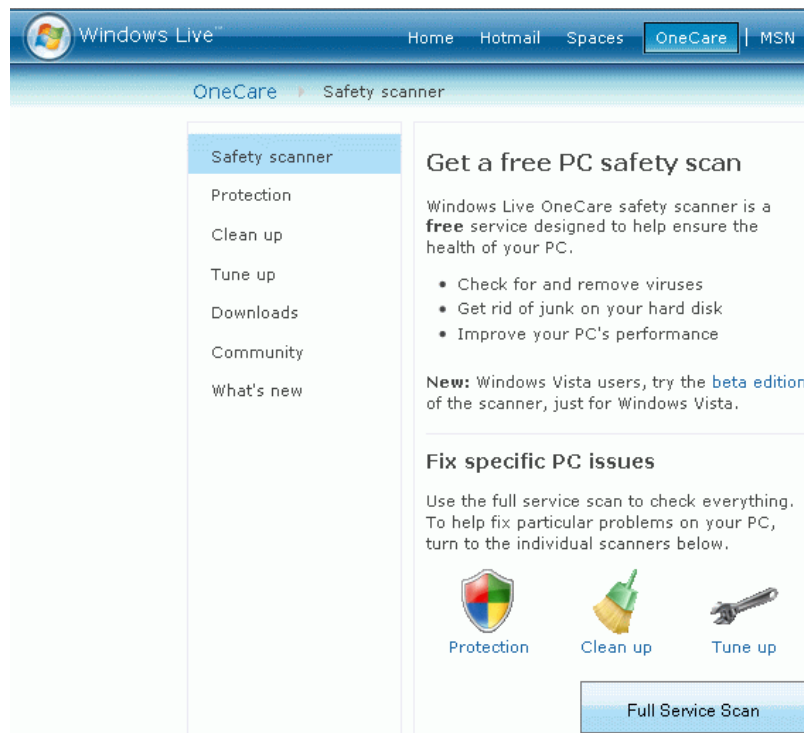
Windows Live™ Home Hotmail Spaces OneCare | MSN

OneCare ▸ Safety scanner

Safety scanner
Protection
Clean up
Tune up
Downloads
Community
What's new

Get a free PC safety scan

Windows Live OneCare safety scanner is a **free** service designed to help ensure the health of your PC.

• Check for and remove viruses
• Get rid of junk on your hard disk
• Improve your PC's performance

**New:** Windows Vista users, try the beta edition of the scanner, just for Windows Vista.

Fix specific PC issues

Use the full service scan to check everything. To help fix particular problems on your PC, turn to the individual scanners below.

Protection Clean up Tune up

Full Service Scan